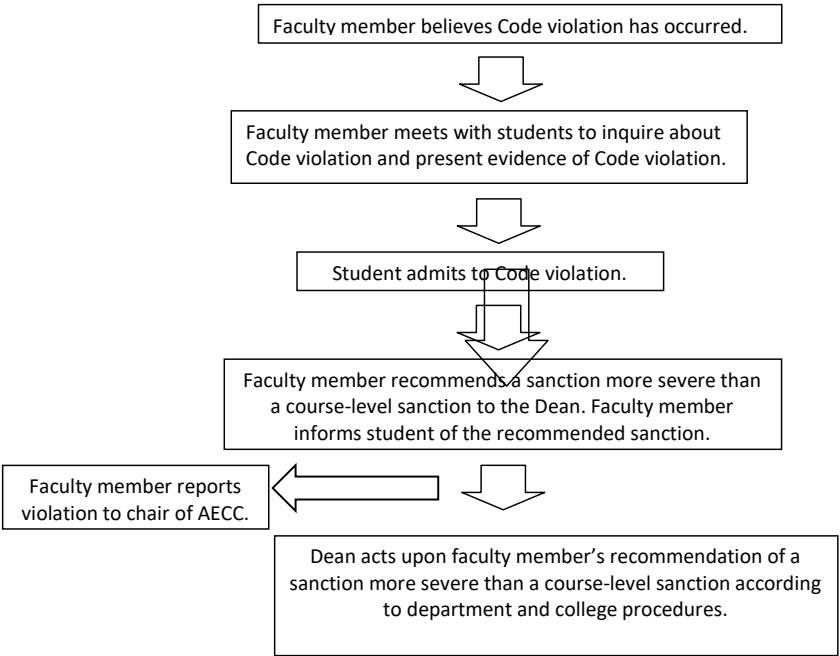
Faculty member believes Code violation has occurred.

Faculty member meets with students to inquire about Code violation and present evidence of Code violation.

Student admits to Code violation.

Faculty member recommends a sanction more severe than a course-level sanction to the Dean. Faculty member informs student of the recommended sanction.

Faculty member reports violation to chair of AECC.

Dean acts upon faculty member's recommendation of a sanction more severe than a course-level sanction according to department and college procedures.